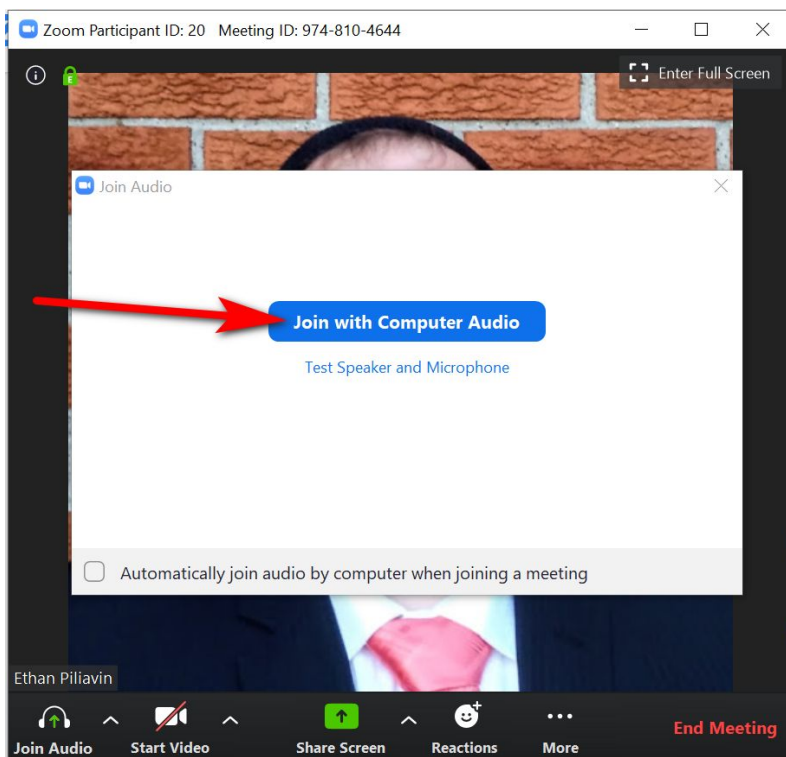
Zoom Participant ID: 20 Meeting ID: 974-810-4644

Enter Full Screen

Join Audio

Join with Computer Audio

Test Speaker and Microphone

Automatically join audio by computer when joining a meeting

Ethan Piliavin

Join Audio

Start Video

Share Screen

Reactions

More

End Meeting